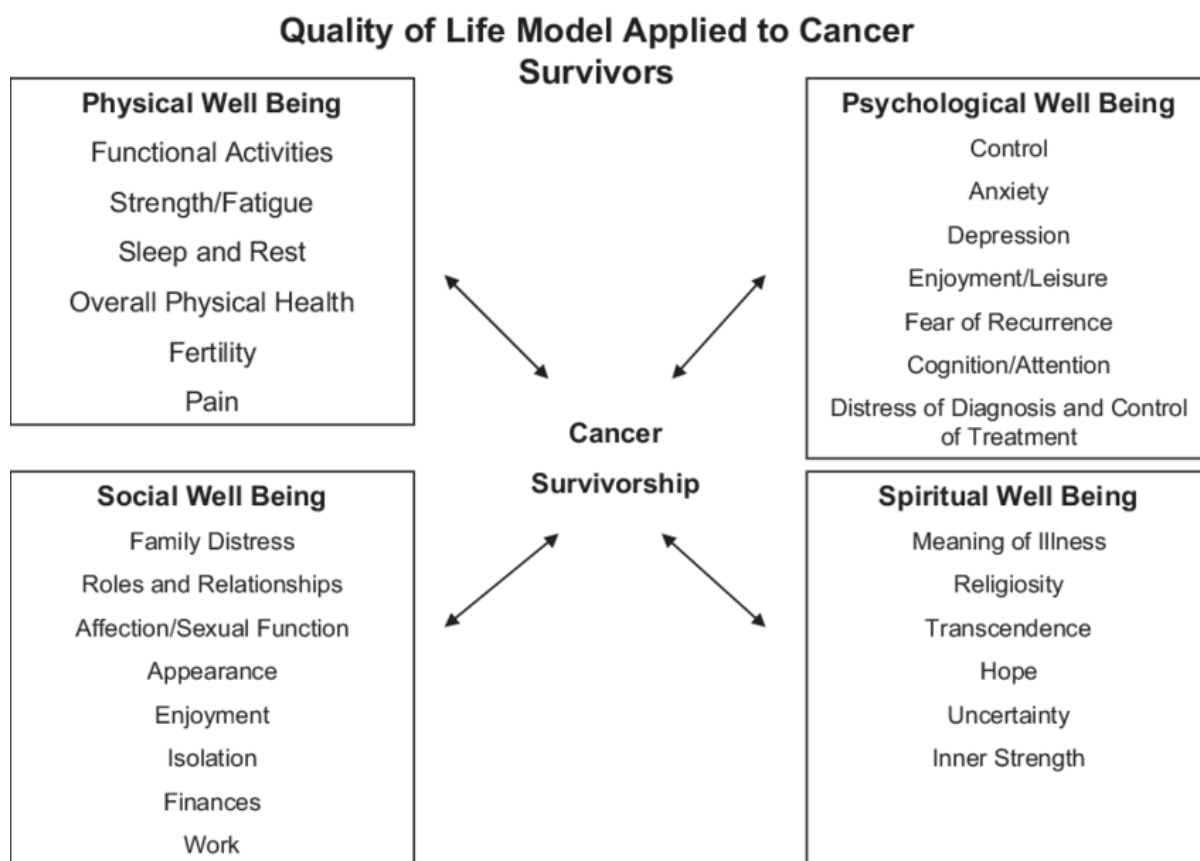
Quality of Life Model Applied to Cancer Survivors

Physical Well Being
Functional Activities
Strength/Fatigue
Sleep and Rest
Overall Physical Health
Fertility
Pain

Psychological Well Being
Control
Anxiety
Depression
Enjoyment/Leisure
Fear of Recurrence
Cognition/Attention
Distress of Diagnosis and Control of Treatment

Cancer Survivorship

Social Well Being
Family Distress
Roles and Relationships
Affection/Sexual Function
Appearance
Enjoyment
Isolation
Finances
Work

Spiritual Well Being
Meaning of Illness
Religiosity
Transcendence
Hope
Uncertainty
Inner Strength